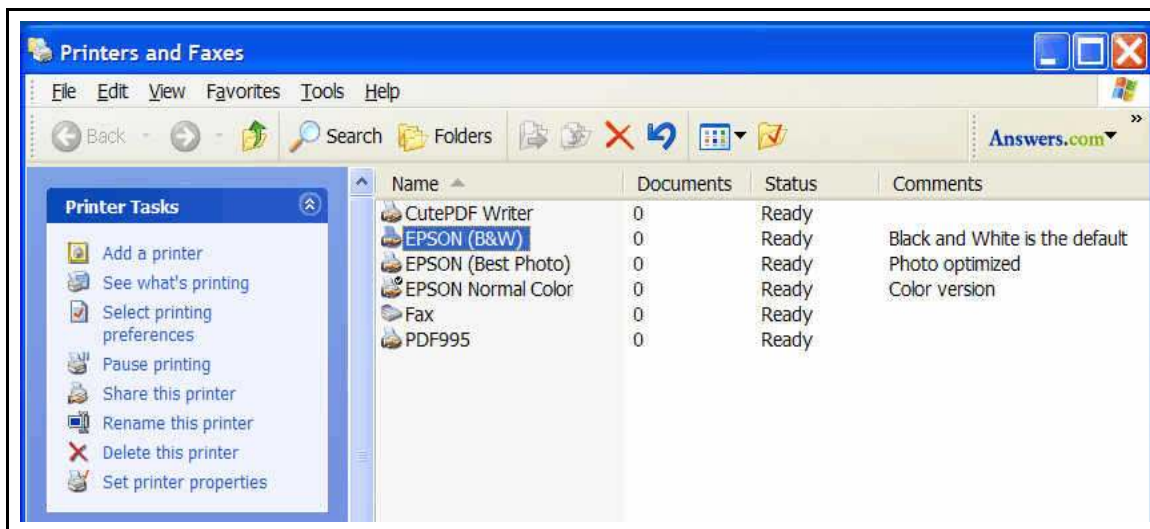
Printers and Faxes

File Edit View Favorites Tools Help

Back Search Folders Answers.com

Printer Tasks

Add a printer
See what's printing
Select printing preferences
Pause printing
Share this printer
Rename this printer
Delete this printer
Set printer properties

| Name | Documents | Status | Comments |
|---|---|---|---|
| CutePDF Writer | 0 | Ready | |
| EPSON (B&W) | 0 | Ready | Black and White is the default |
| EPSON (Best Photo) | 0 | Ready | Photo optimized |
| EPSON Normal Color | 0 | Ready | Color version |
| Fax | 0 | Ready | |
| PDF995 | 0 | Ready | |